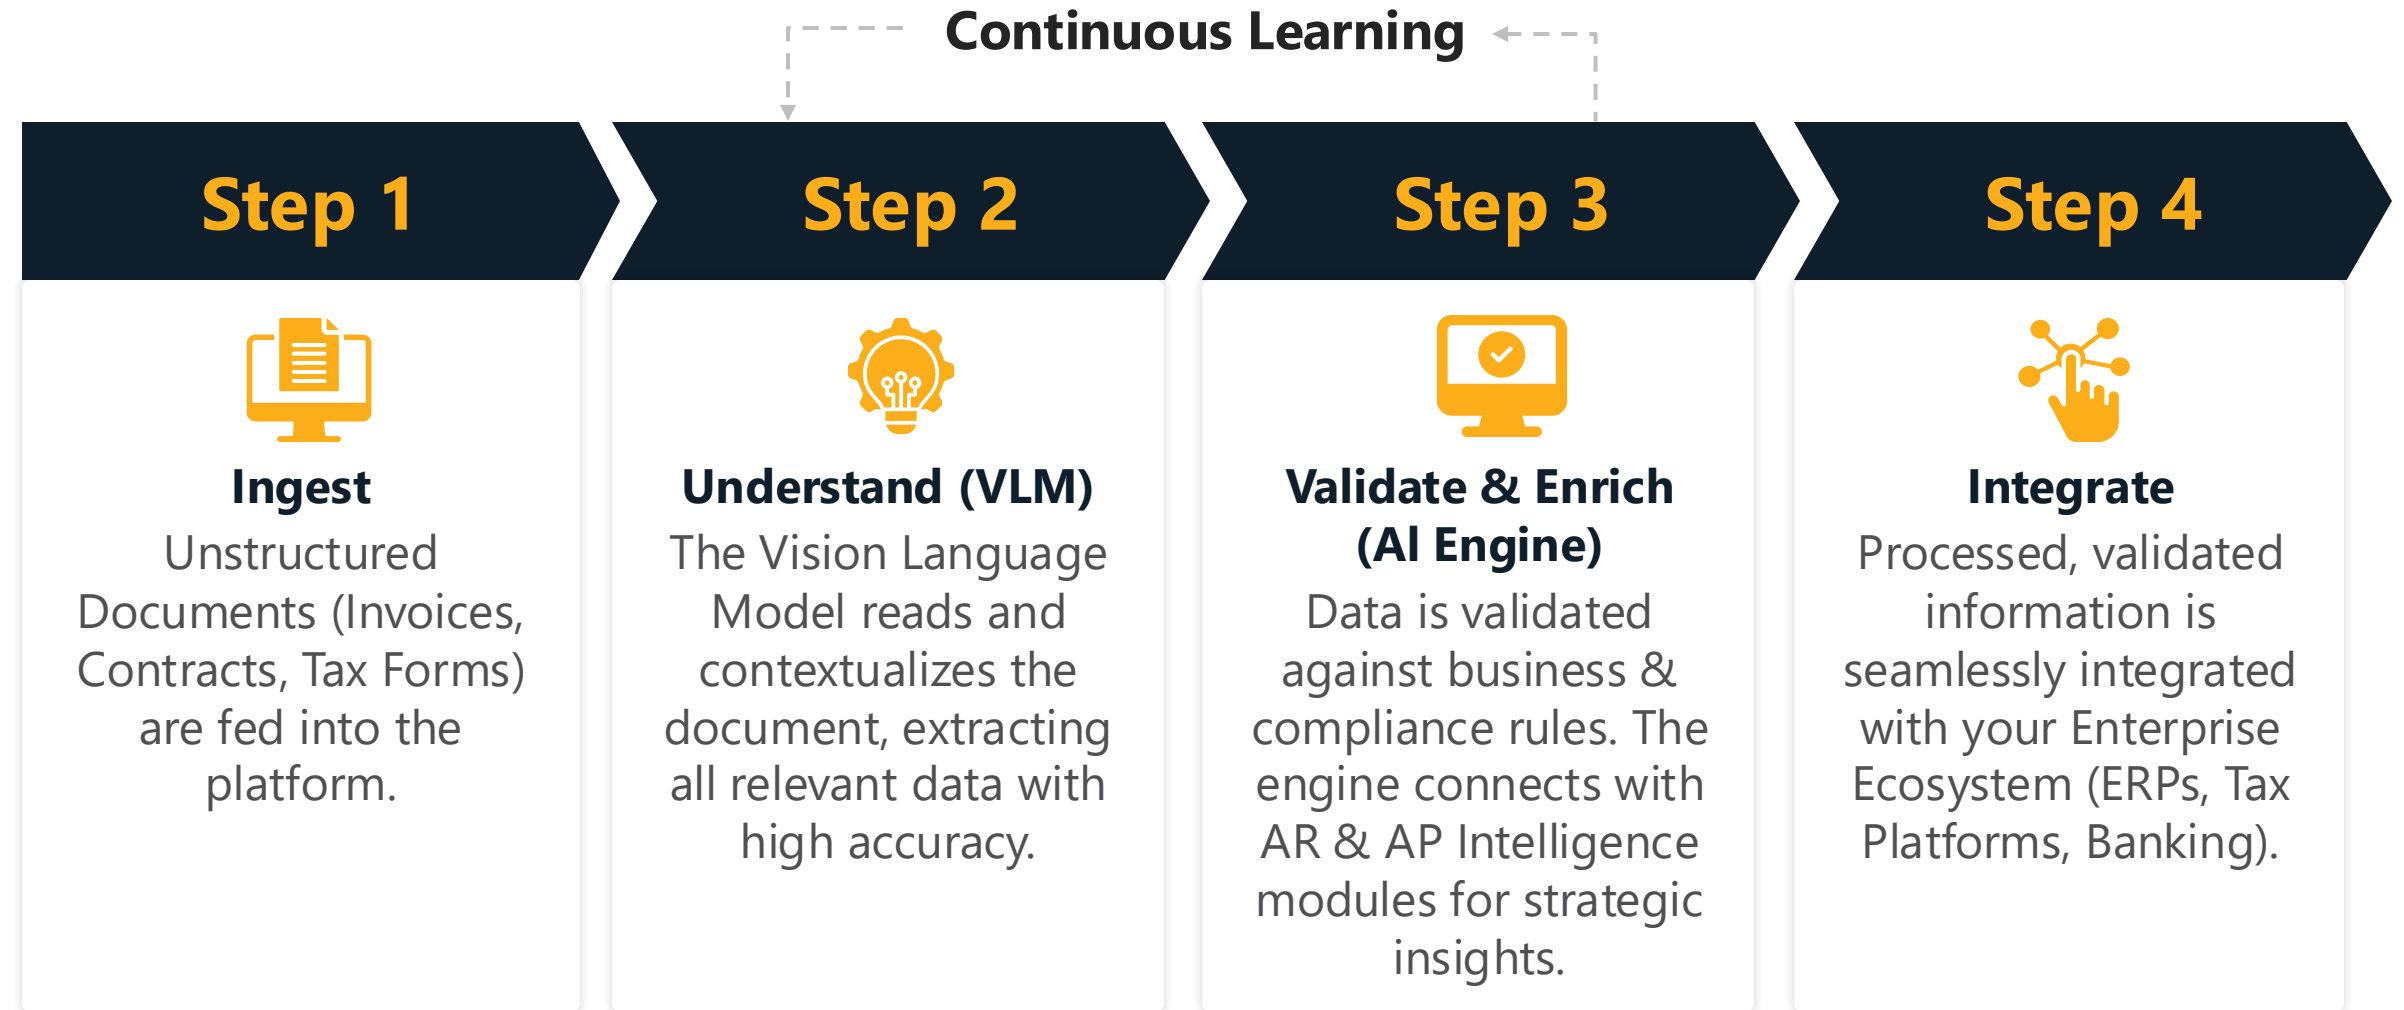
Continuous Learning

Step 1

Ingest

Unstructured Documents (Invoices, Contracts, Tax Forms) are fed into the platform.

Step 2

Understand (VLM)

The Vision Language Model reads and contextualizes the document, extracting all relevant data with high accuracy.

Step 3

Validate & Enrich (AI Engine)

Data is validated against business & compliance rules. The engine connects with AR & AP Intelligence modules for strategic insights.

Step 4

Integrate

Processed, validated information is seamlessly integrated with your Enterprise Ecosystem (ERPs, Tax Platforms, Banking).